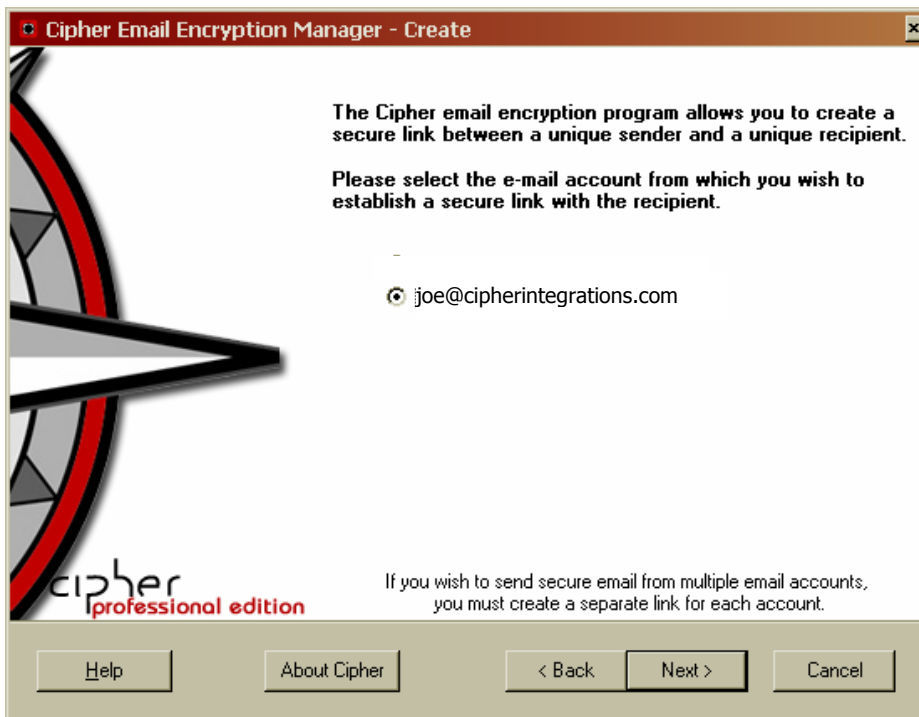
Cipher Email Encryption Manager - Create

The Cipher email encryption program allows you to create a secure link between a unique sender and a unique recipient.

Please select the e-mail account from which you wish to establish a secure link with the recipient.

joe@cipherintegrations.com

cipher
professional edition

If you wish to send secure email from multiple email accounts, you must create a separate link for each account.

Help

About Cipher

< Back

Next >

Cancel